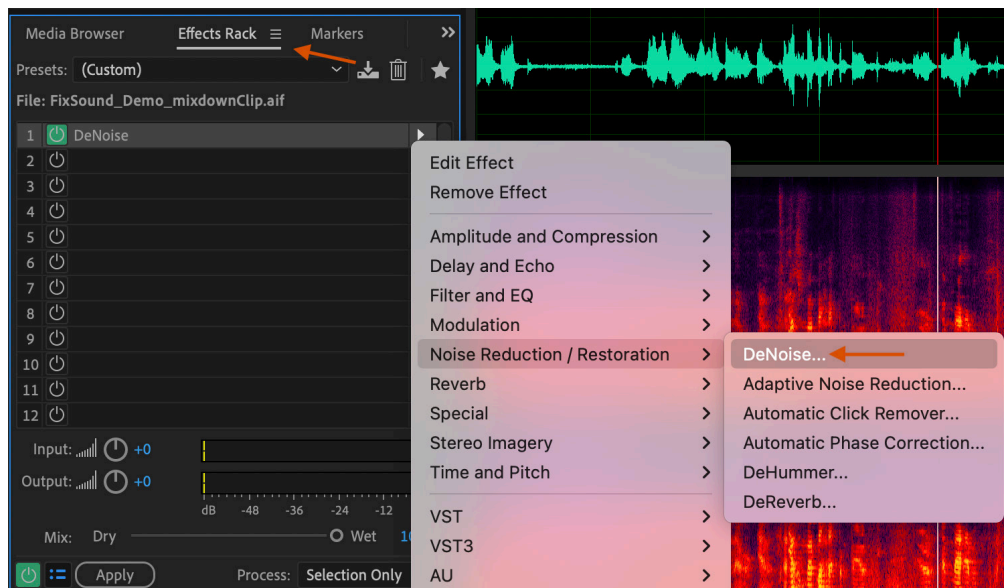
Media Browser Effects Rack ☰ Markers »

Presets: (Custom)

File: FixSound_Demo_mixdownClip.aif

1 DeNoise
2
3
4
5
6
7
8
9
10
11
12

Input: +0

Output: +0

dB -48 -36 -24 -12

Mix: Dry Wet 1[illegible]

Apply Process: Selection Only

Edit Effect
Remove Effect
Amplitude and Compression
Delay and Echo
Filter and EQ
Modulation
Noise Reduction / Restoration
Reverb
Special
Stereo Imagery
Time and Pitch
VST
VST3
AU

DeNoise...
Adaptive Noise Reduction...
Automatic Click Remover...
Automatic Phase Correction...
DeHummer...
DeReverb...